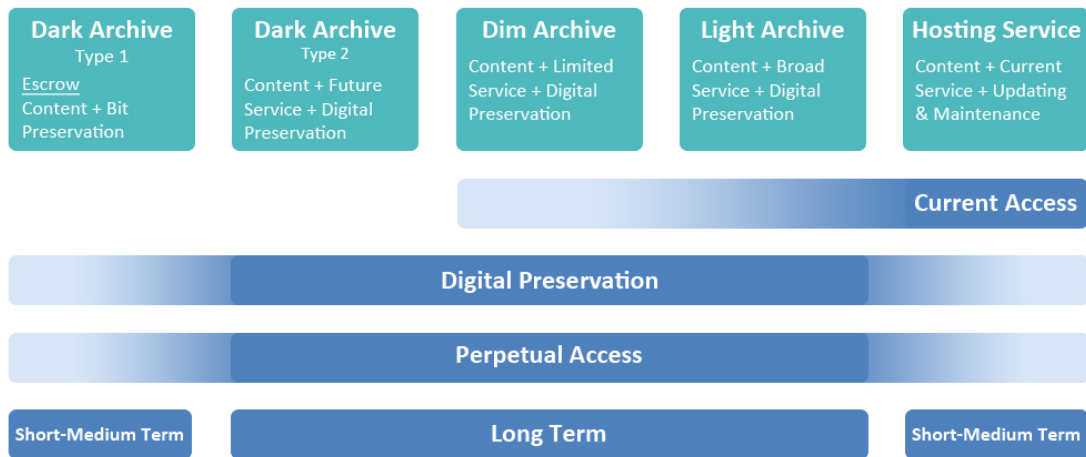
Dark Archive
Type 1
Escrow
Content + Bit Preservation

Dark Archive
Type 2
Content + Future Service + Digital Preservation

Dim Archive
Content + Limited Service + Digital Preservation

Light Archive
Content + Broad Service + Digital Preservation

Hosting Service
Content + Current Service + Updating & Maintenance

Current Access

Digital Preservation

Perpetual Access

Short-Medium Term

Long Term

Short-Medium Term